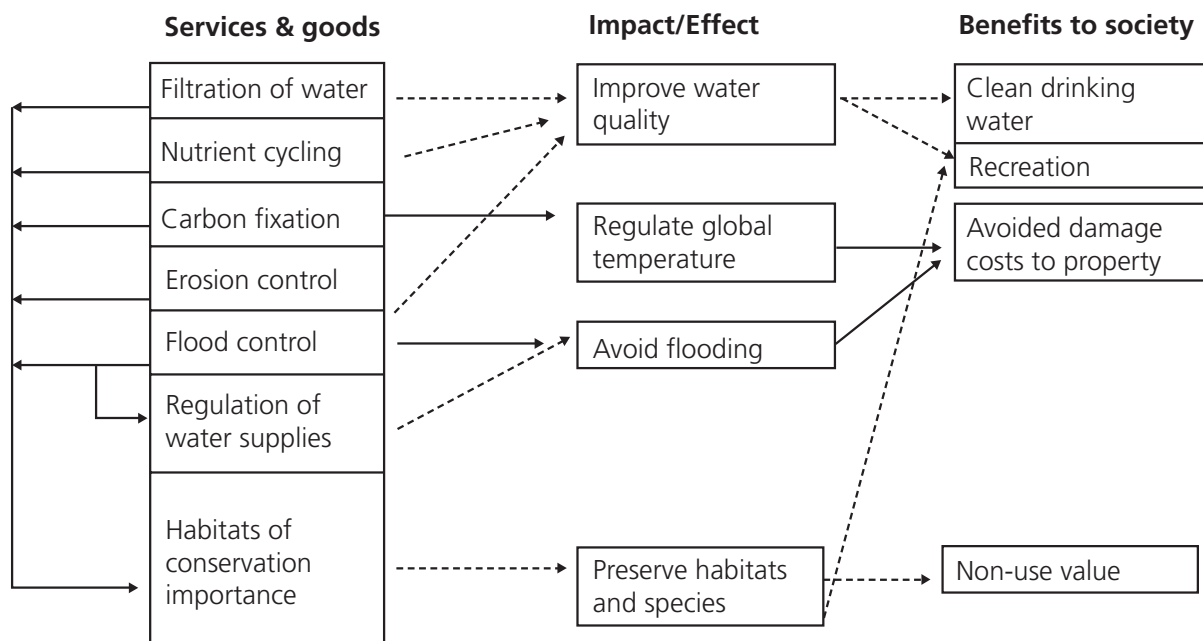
Services & goods

Impact/Effect

Benefits to society

Filtration of water

Nutrient cycling

Carbon fixation

Erosion control

Flood control

Regulation of water supplies

Habitats of conservation importance

Improve water quality

Regulate global temperature

Avoid flooding

Preserve habitats and species

Clean drinking water

Recreation

Avoided damage costs to property

Non-use value